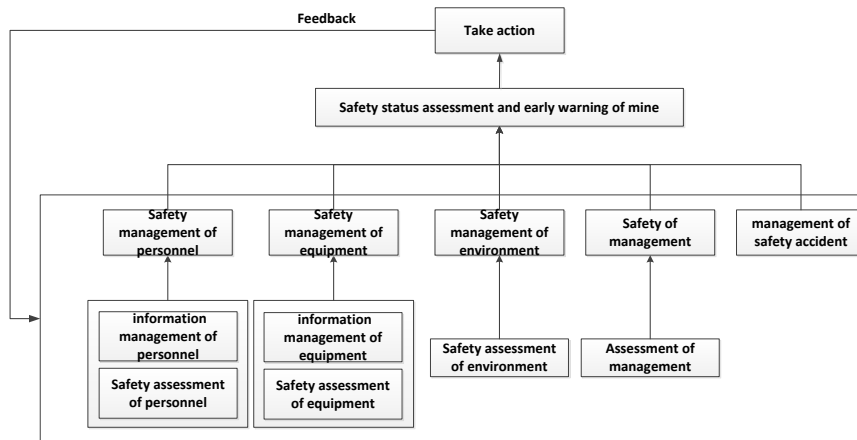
Feedback

Take action

Safety status assessment and early warning of mine

Safety management of personnel

Safety management of equipment

Safety management of environment

Safety of management

management of safety accident

information management of personnel

Safety assessment of personnel

information management of equipment

Safety assessment of equipment

Safety assessment of environment

Assessment of management